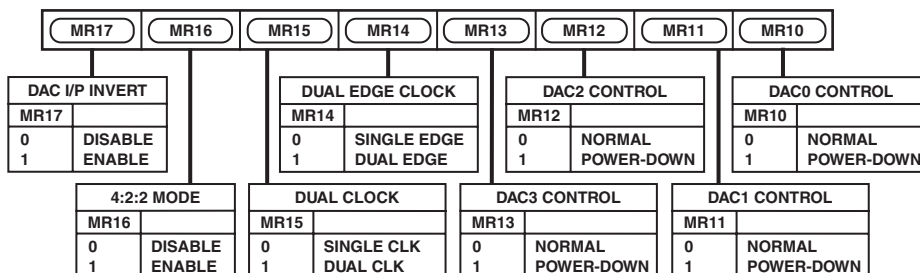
MR17 MR16 MR15 MR14 MR13 MR12 MR11 MR10

DAC I/P INVERT

| MR17 | |
|---|---|
| 0 | DISABLE |
| 1 | ENABLE |

DUAL EDGE CLOCK

| MR14 | |
|---|---|
| 0 | SINGLE EDGE |
| 1 | DUAL EDGE |

DAC2 CONTROL

| MR12 | |
|---|---|
| 0 | NORMAL |
| 1 | POWER-DOWN |

DAC0 CONTROL

| MR10 | |
|---|---|
| 0 | NORMAL |
| 1 | POWER-DOWN |

4:2:2 MODE

| MR16 | |
|---|---|
| 0 | DISABLE |
| 1 | ENABLE |

DUAL CLOCK

| MR15 | |
|---|---|
| 0 | SINGLE CLK |
| 1 | DUAL CLK |

DAC3 CONTROL

| MR13 | |
|---|---|
| 0 | NORMAL |
| 1 | POWER-DOWN |

DAC1 CONTROL

| MR11 | |
|---|---|
| 0 | NORMAL |
| 1 | POWER-DOWN |